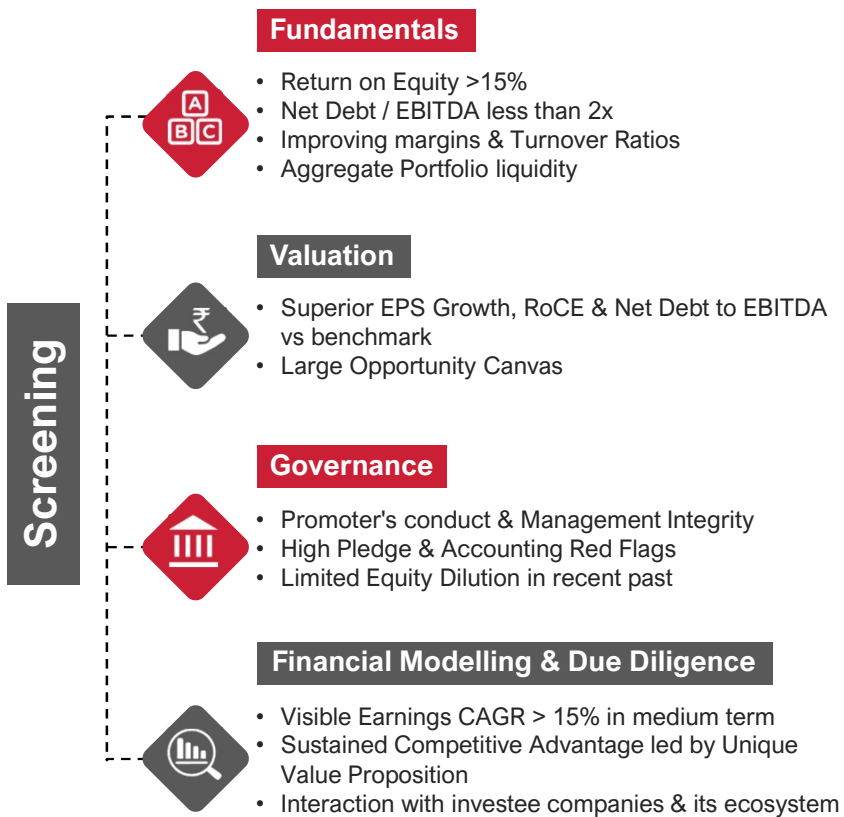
Screening

Fundamentals

A B C

• Return on Equity >15%
• Net Debt / EBITDA less than 2x
• Improving margins & Turnover Ratios
• Aggregate Portfolio liquidity

Valuation

₹

• Superior EPS Growth, RoCE & Net Debt to EBITDA vs benchmark
• Large Opportunity Canvas

Governance

• Promoter's conduct & Management Integrity
• High Pledge & Accounting Red Flags
• Limited Equity Dilution in recent past

Financial Modelling & Due Diligence

• Visible Earnings CAGR > 15% in medium term
• Sustained Competitive Advantage led by Unique Value Proposition
• Interaction with investee companies & its ecosystem